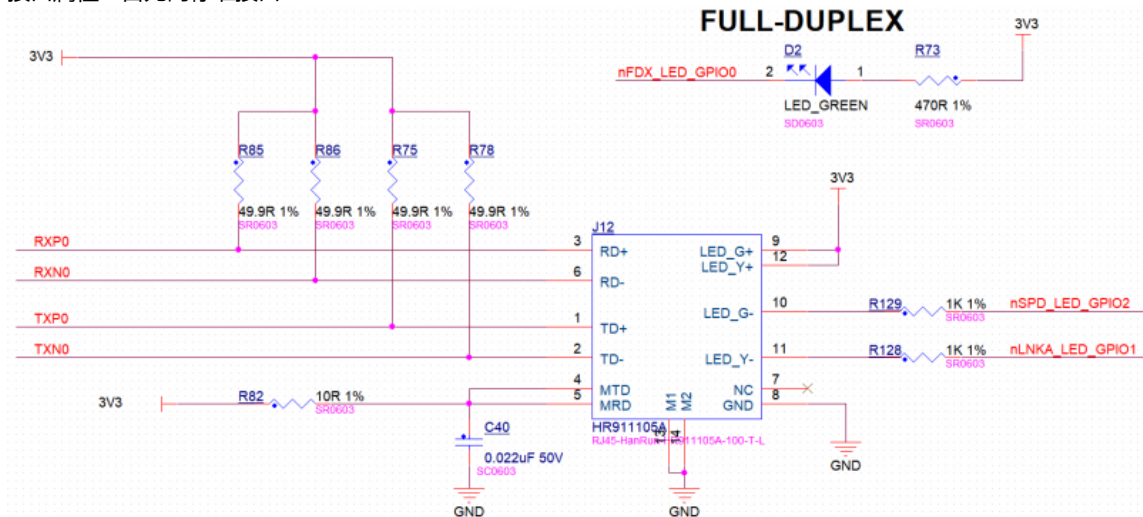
FULL-DUPLEX

3V3
D2
R73
nFDX_LED_GPIO0
2
1
LED_GREEN
470R 1%
SD0603
SR0603

3V3
R85
R86
R75
R78
49.9R 1%
49.9R 1%
49.9R 1%
49.9R 1%
SR0603
SR0603
SR0603
SR0603

3V3
J12
RXP0
3
RD+
LED_G+
9
LED_Y+
12
RXN0
6
RD-
TXP0
1
TD+
LED_G-
10
R129
1K 1%
nSPD_LED_GPIO2
SR0603
TXN0
2
TD-
LED_Y-
11
R128
1K 1%
nLNKA_LED_GPIO1
SR0603
4
MTD
NC
7
3V3
R82
10R 1%
SR0603
5
MRD
M1
M2
GND
8
HR911105A
RJ45-HanRun-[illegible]1105A-100-T-L
C40
0.022uF 50V
SC0603
GND
GND
GND